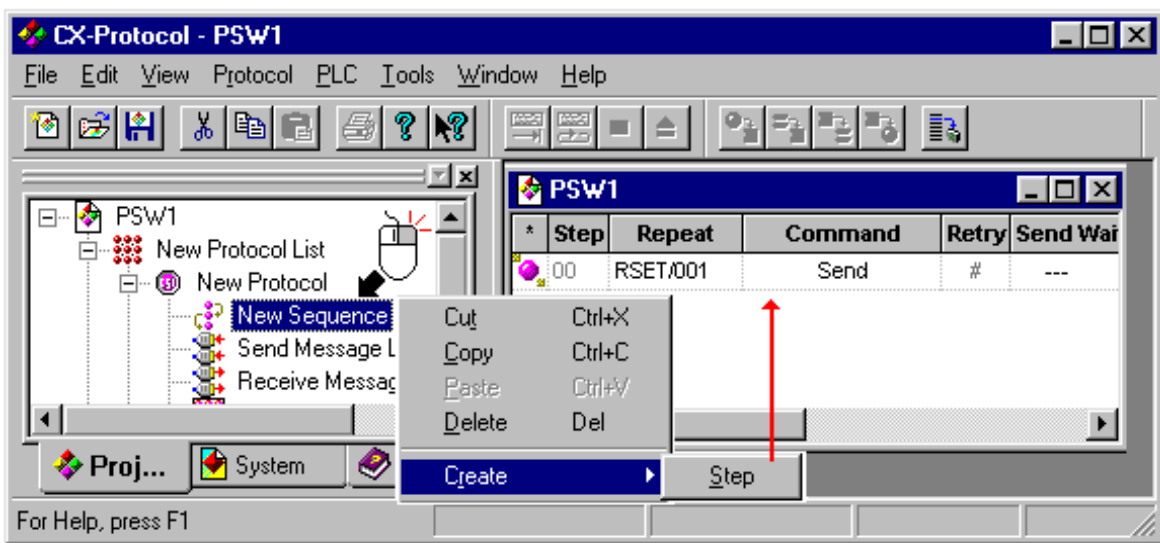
CX-Protocol - PSW1

File Edit View Protocol PLC Tools Window Help

PSW1
New Protocol List
New Protocol
New Sequence
Send Message L
Receive Messag

PSW1

| * | Step | Repeat | Command | Retry | Send Wai |
|---|---|---|---|---|---|
| | 00 | RSET/001 | Send | # | --- |

Cut Ctrl+X
Copy Ctrl+C
Paste Ctrl+V
Delete Del
Create
Step

Proj... System

For Help, press F1